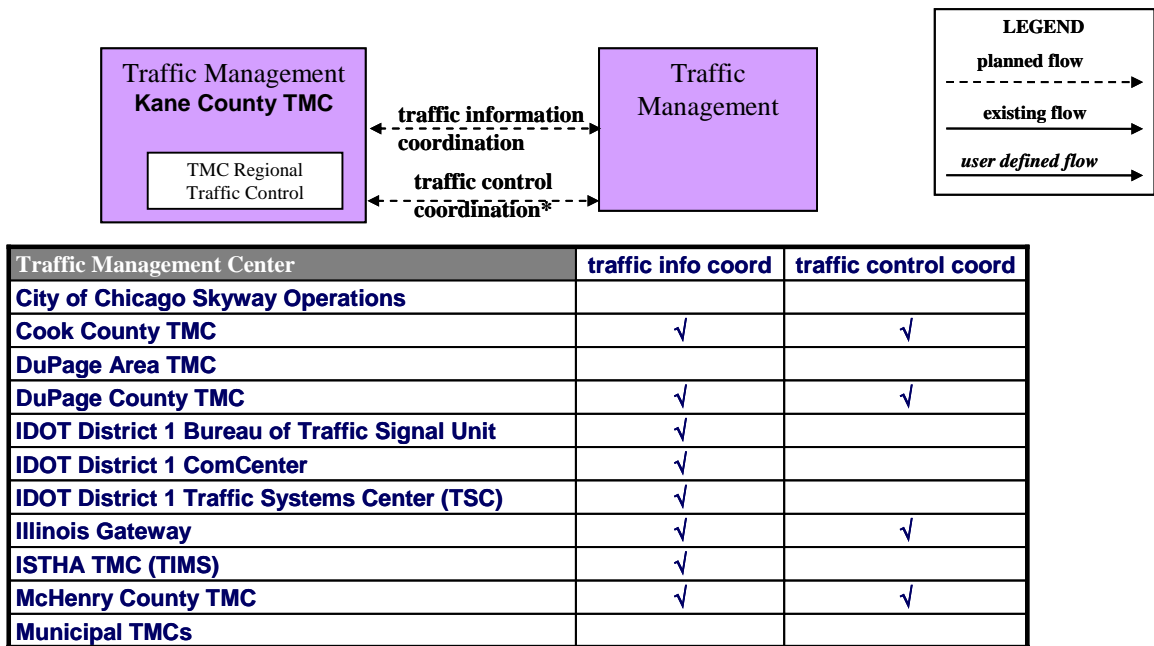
Traffic Management
Kane County TMC

TMC Regional Traffic Control

traffic information coordination

traffic control coordination*

Traffic Management

LEGEND
planned flow
existing flow
user defined flow

| Traffic Management Center | traffic info coord | traffic control coord |
|---|---|---|
| City of Chicago Skyway Operations | | |
| Cook County TMC | √ | √ |
| DuPage Area TMC | | |
| DuPage County TMC | √ | √ |
| IDOT District 1 Bureau of Traffic Signal Unit | √ | |
| IDOT District 1 ComCenter | √ | |
| IDOT District 1 Traffic Systems Center (TSC) | √ | |
| Illinois Gateway | √ | √ |
| ISTHA TMC (TIMS) | √ | |
| McHenry County TMC | √ | √ |
| Municipal TMCs | | |